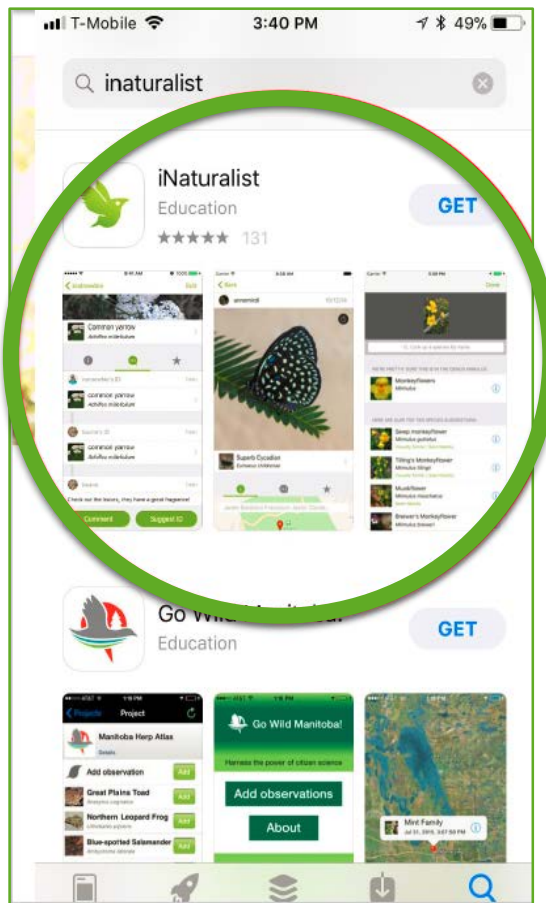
T-Mobile 3:40 PM 49%

inaturalist

iNaturalist
Education
GET
131

Common yarrow
Achillea millefolium

Common yarrow
Achillea millefolium

Common yarrow
Achillea millefolium

Check out the leaves, they have a great fragrance!

Comment
Suggest ID

Superb Cycadian

MonkeyFlowers

Seep monkeyflower
Mimulus guttatus

Tiling's Monkeyflower
Mimulus tilingii

Muskflower
Mimulus moschatus

Brewer's Monkeyflower
Mimulus breweri

Go Wild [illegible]
Education
GET

Projects Project
Manitoba Herp Atlas
Add observation
Add
Great Plains Toad
Add
Northern Leopard Frog
Add
Blue-spotted Salamander
Add

Go Wild Manitoba!
Harness the power of citizen science
Add observations
About

Mint Family